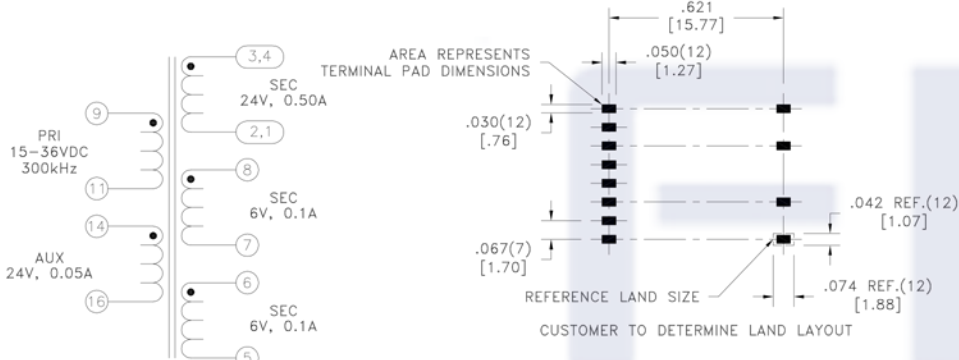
3,4

SEC
24V, 0.50A

2,1

9

PRI
15–36VDC
300kHz

11

8

SEC
6V, 0.1A

7

14

AUX
24V, 0.05A

16

6

SEC
6V, 0.1A

5

.621
[15.77]

AREA REPRESENTS
TERMINAL PAD DIMENSIONS

.050(12)
[1.27]

.030(12)
[.76]

.042 REF.(12)
[1.07]

.067(7)
[1.70]

REFERENCE LAND SIZE

.074 REF.(12)
[1.88]

CUSTOMER TO DETERMINE LAND LAYOUT